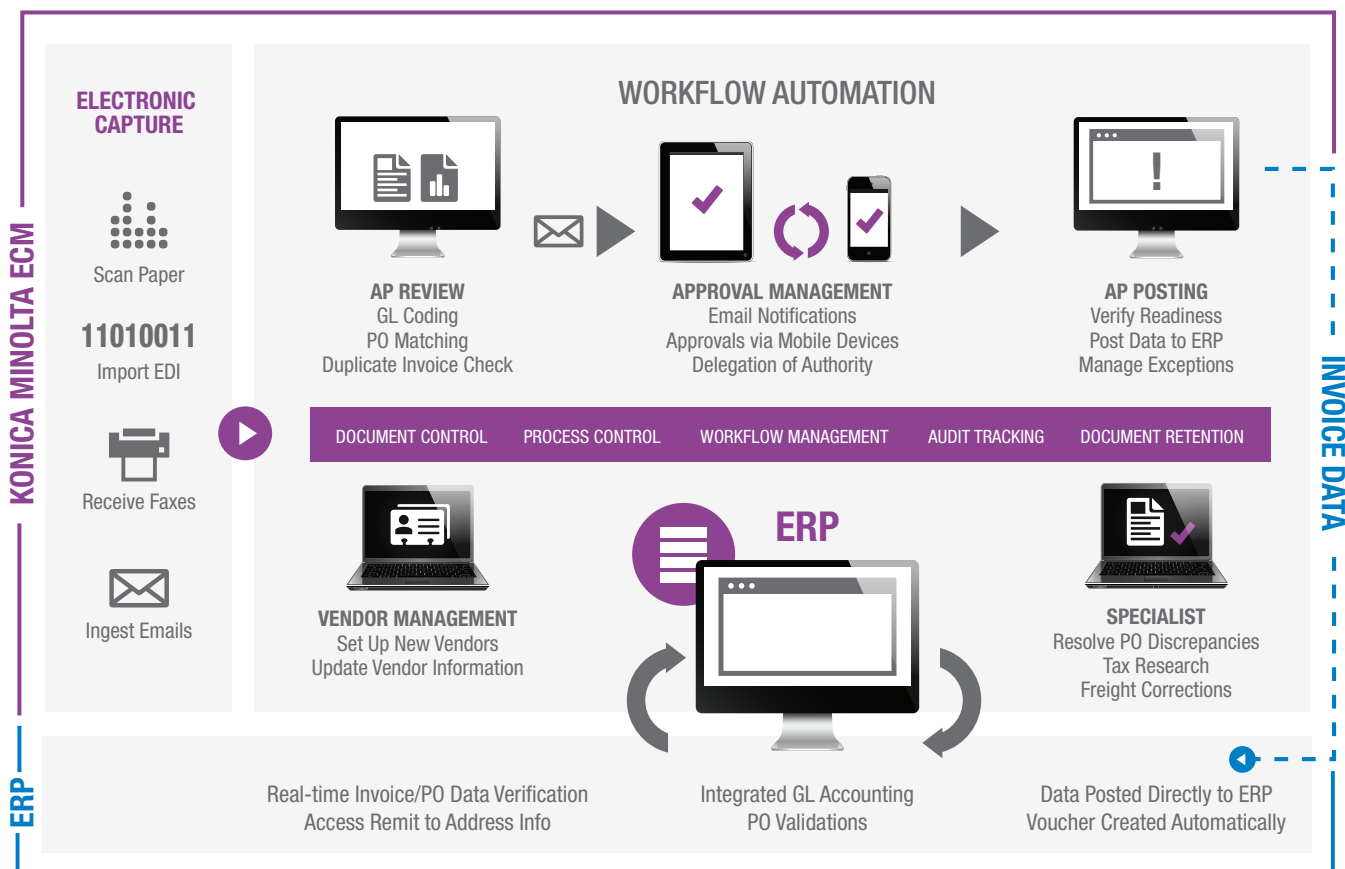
KONICA MINOLTA ECM

ELECTRONIC CAPTURE

Scan Paper

11010011
Import EDI

Receive Faxes

Ingest Emails

WORKFLOW AUTOMATION

AP REVIEW
GL Coding
PO Matching
Duplicate Invoice Check

APPROVAL MANAGEMENT
Email Notifications
Approvals via Mobile Devices
Delegation of Authority

AP POSTING
Verify Readiness
Post Data to ERP
Manage Exceptions

INVOICE DATA

DOCUMENT CONTROL | PROCESS CONTROL | WORKFLOW MANAGEMENT | AUDIT TRACKING | DOCUMENT RETENTION

VENDOR MANAGEMENT
Set Up New Vendors
Update Vendor Information

ERP

SPECIALIST
Resolve PO Discrepancies
Tax Research
Freight Corrections

ERP

Real-time Invoice/PO Data Verification
Access Remit to Address Info

Integrated GL Accounting
PO Validations

Data Posted Directly to ERP
Voucher Created Automatically